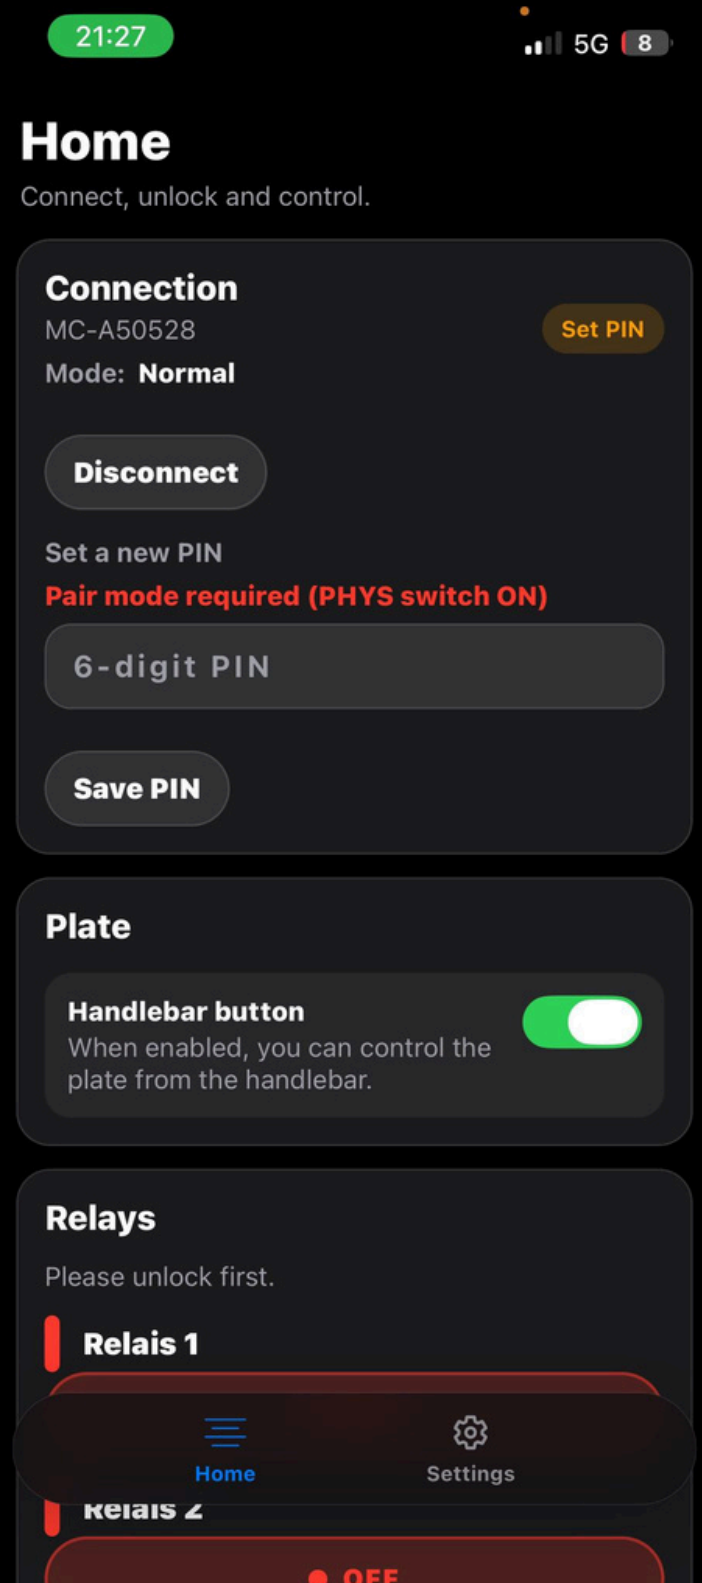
21:27

5G 8

Home

Connect, unlock and control.

Connection

MC-A50528

Set PIN

Mode: Normal

Disconnect

Set a new PIN

Pair mode required (PHYS switch ON)

6-digit PIN

Save PIN

Plate

Handlebar button

When enabled, you can control the plate from the handlebar.

Relays

Please unlock first.

Relais 1

Home

Settings

Relais 2

OFF